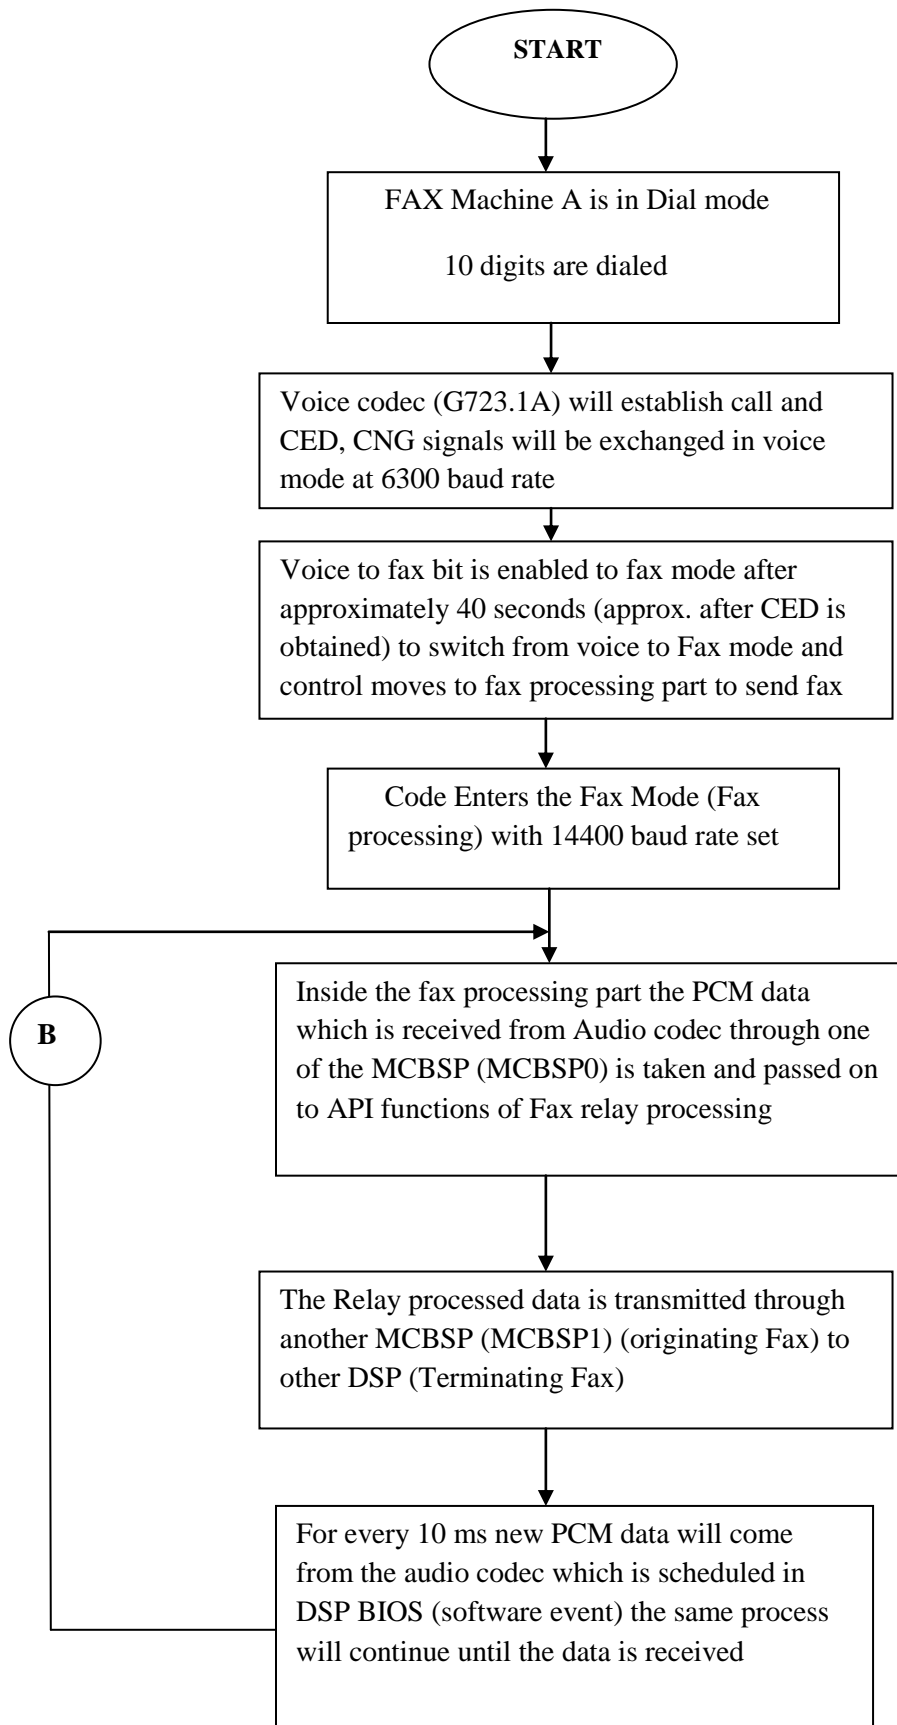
START

FAX Machine A is in Dial mode

10 digits are dialed

Voice codec (G723.1A) will establish call and CED, CNG signals will be exchanged in voice mode at 6300 baud rate

Voice to fax bit is enabled to fax mode after approximately 40 seconds (approx. after CED is obtained) to switch from voice to Fax mode and control moves to fax processing part to send fax

Code Enters the Fax Mode (Fax processing) with 14400 baud rate set

B

Inside the fax processing part the PCM data which is received from Audio codec through one of the MCBSP (MCBSP0) is taken and passed on to API functions of Fax relay processing

The Relay processed data is transmitted through another MCBSP (MCBSP1) (originating Fax) to other DSP (Terminating Fax)

For every 10 ms new PCM data will come from the audio codec which is scheduled in DSP BIOS (software event) the same process will continue until the data is received